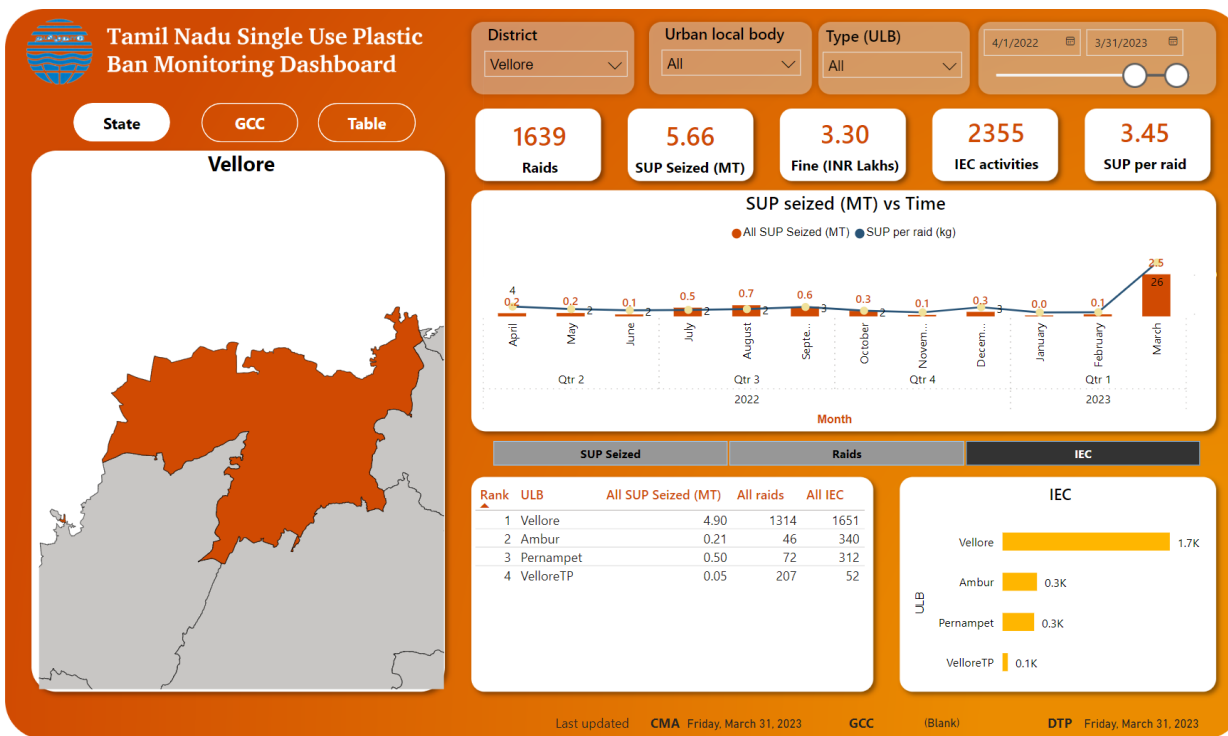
Tamil Nadu Single Use Plastic Ban Monitoring Dashboard

District
Vellore

Urban local body
All

Type (ULB)
All

4/1/2022
3/31/2023

State
GCC
Table

Vellore

1639
Raids

5.66
SUP Seized (MT)

3.30
Fine (INR Lakhs)

2355
IEC activities

3.45
SUP per raid

SUP seized (MT) vs Time

All SUP Seized (MT)  SUP per raid (kg)

4
0.2
0.2
2
0.1
2
0.5
2
0.7
2
0.6
3
0.3
2
0.1
2
0.3
3
0.0
0.1
2.5
26

April
May
June
July
August
Septe...
October
Novem...
Decem...
January
February
March

Qtr 2
Qtr 3
Qtr 4
Qtr 1
2022
2023
Month

SUP Seized
Raids
IEC

| Rank | ULB | All SUP Seized (MT) | All raids | All IEC |
|---|---|---|---|---|
| 1 | Vellore | 4.90 | 1314 | 1651 |
| 2 | Ambur | 0.21 | 46 | 340 |
| 3 | Pernampet | 0.50 | 72 | 312 |
| 4 | VelloreTP | 0.05 | 207 | 52 |

IEC

ULB
Vellore 1.7K
Ambur 0.3K
Pernampet 0.3K
VelloreTP 0.1K

Last updated   CMA Friday, March 31, 2023   GCC (Blank)   DTP Friday, March 31, 2023